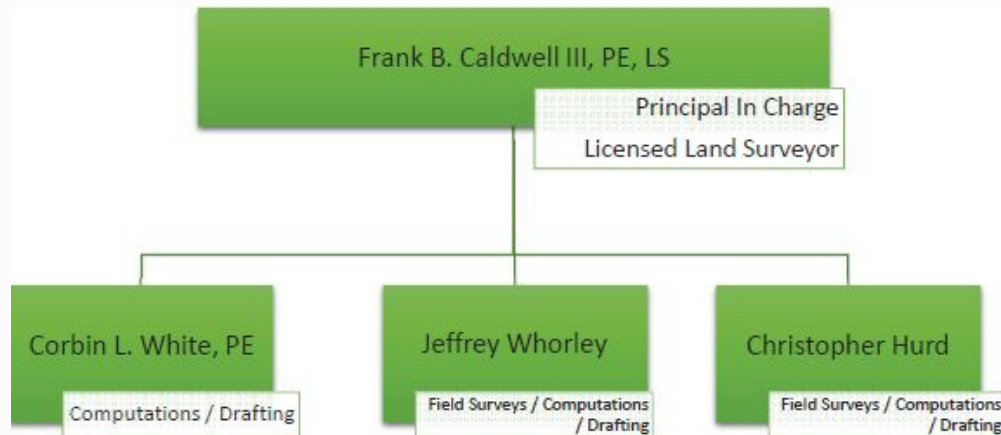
Frank B. Caldwell III, PE, LS

Principal In Charge
Licensed Land Surveyor

Corbin L. White, PE

Computations / Drafting

Jeffrey Whorley

Field Surveys / Computations / Drafting

Christopher Hurd

Field Surveys / Computations / Drafting